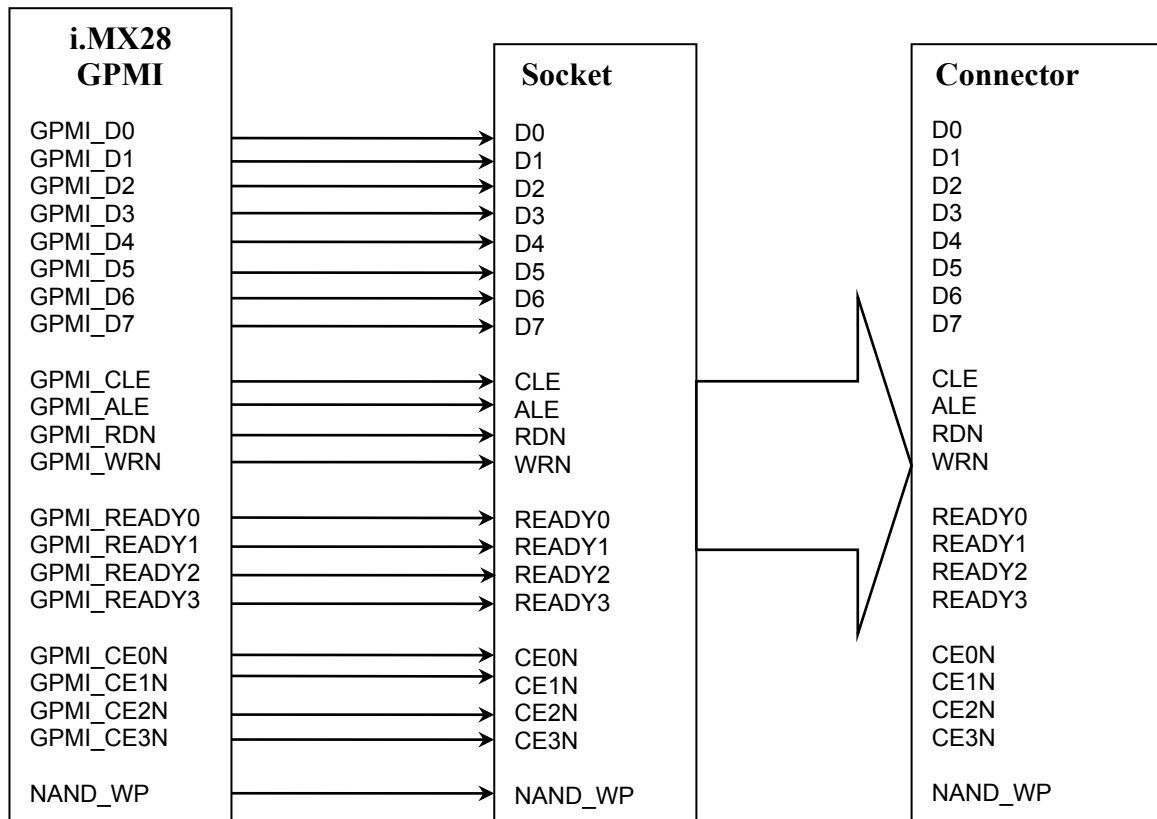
i.MX28 GPMI

GPMI_D0
GPMI_D1
GPMI_D2
GPMI_D3
GPMI_D4
GPMI_D5
GPMI_D6
GPMI_D7

GPMI_CLE
GPMI_ALE
GPMI_RDN
GPMI_WRN

GPMI_READY0
GPMI_READY1
GPMI_READY2
GPMI_READY3

GPMI_CE0N
GPMI_CE1N
GPMI_CE2N
GPMI_CE3N

NAND_WP

Socket

D0
D1
D2
D3
D4
D5
D6
D7

CLE
ALE
RDN
WRN

READY0
READY1
READY2
READY3

CE0N
CE1N
CE2N
CE3N

NAND_WP

Connector

D0
D1
D2
D3
D4
D5
D6
D7

CLE
ALE
RDN
WRN

READY0
READY1
READY2
READY3

CE0N
CE1N
CE2N
CE3N

NAND_WP